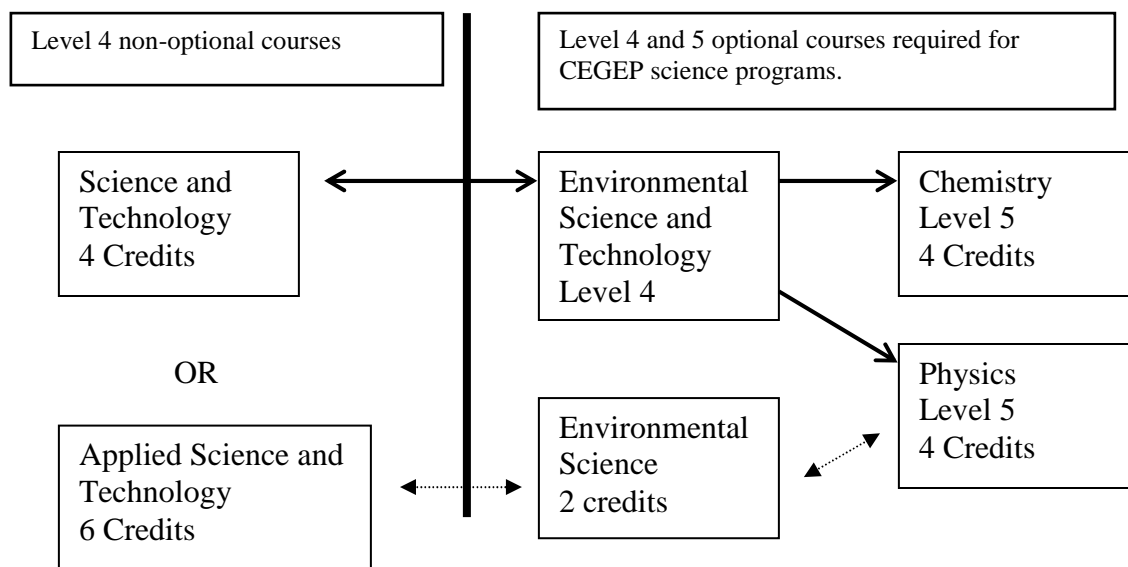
Level 4 non-optional courses

Level 4 and 5 optional courses required for CEGEP science programs.

Science and Technology
4 Credits

Environmental Science and Technology
Level 4

Chemistry
Level 5
4 Credits

OR

Physics
Level 5
4 Credits

Applied Science and Technology
6 Credits

Environmental Science
2 credits